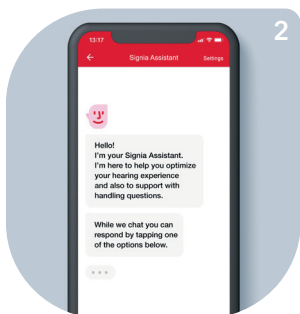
2

13:17

Signia Assistant

Settings

Hello!
I'm your Signia Assistant.
I'm here to help you optimize your hearing experience and also to support with handling questions.

While we chat you can respond by tapping one of the options below.